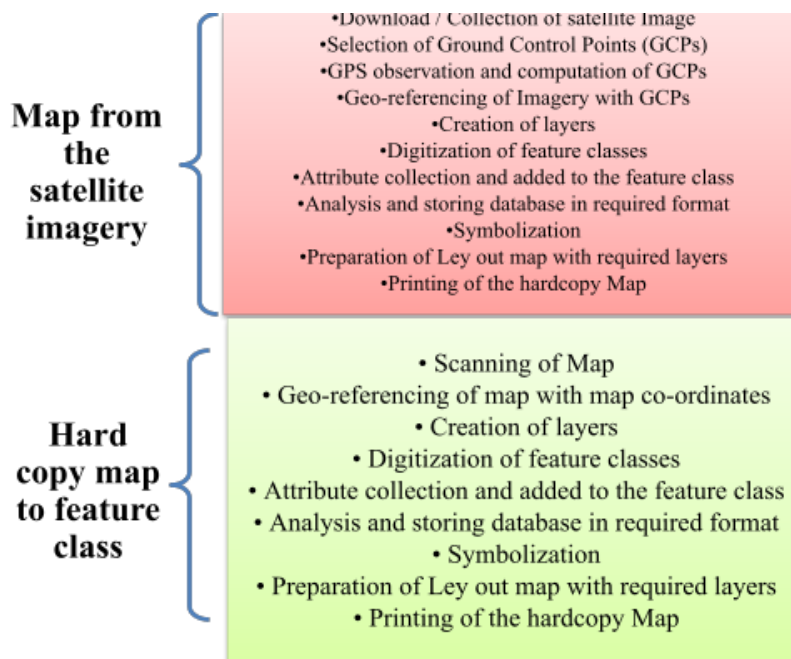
Map from the satellite imagery

•Download / Collection of satellite Image
•Selection of Ground Control Points (GCPs)
•GPS observation and computation of GCPs
•Geo-referencing of Imagery with GCPs
•Creation of layers
•Digitization of feature classes
•Attribute collection and added to the feature class
•Analysis and storing database in required format
•Symbolization
•Preparation of Ley out map with required layers
•Printing of the hardcopy Map

Hard copy map to feature class

• Scanning of Map
• Geo-referencing of map with map co-ordinates
• Creation of layers
• Digitization of feature classes
• Attribute collection and added to the feature class
• Analysis and storing database in required format
• Symbolization
• Preparation of Ley out map with required layers
• Printing of the hardcopy Map